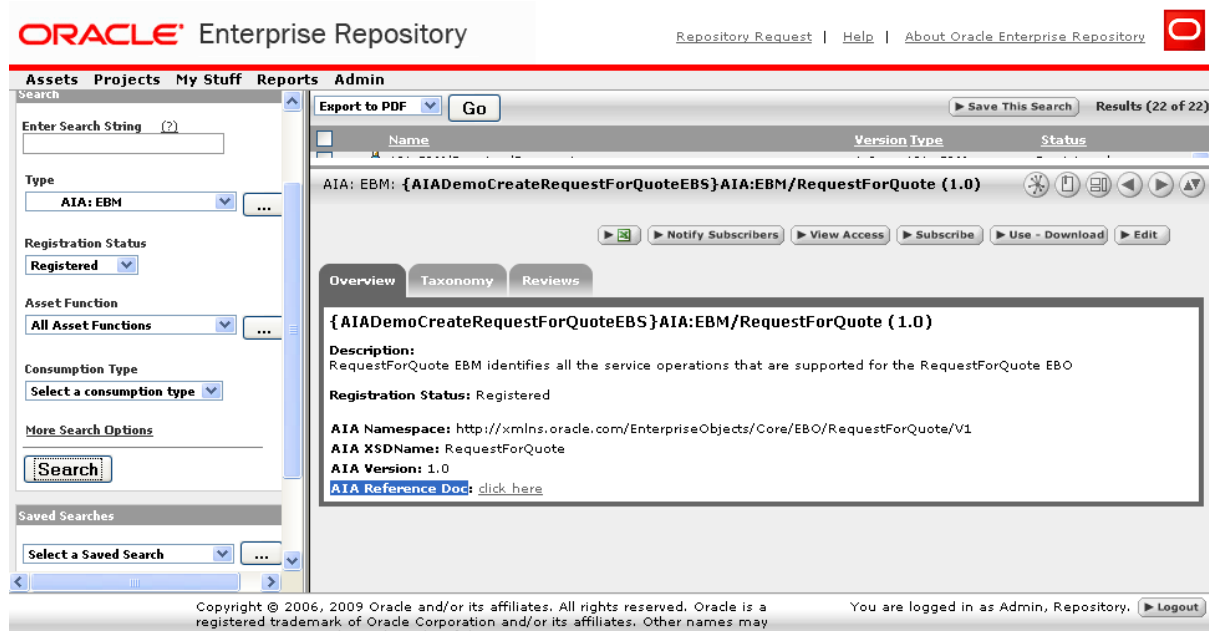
ORACLE® Enterprise Repository

Repository Request | Help | About Oracle Enterprise Repository

Assets Projects My Stuff Reports Admin

Search

Enter Search String (?)

Type

AIA: EBM

...

Registration Status

Registered

Asset Function

All Asset Functions

...

Consumption Type

Select a consumption type

More Search Options

Search

Saved Searches

Select a Saved Search

...

Export to PDF

Go

▶ Save This Search

Results (22 of 22)

Name

Version Type

Status

AIA: EBM: {AIADemoCreateRequestForQuoteEBS}AIA:EBM/RequestForQuote (1.0)

▶ Notify Subscribers

▶ View Access

▶ Subscribe

▶ Use - Download

▶ Edit

Overview

Taxonomy

Reviews

{AIADemoCreateRequestForQuoteEBS}AIA:EBM/RequestForQuote (1.0)

Description:
RequestForQuote EBM identifies all the service operations that are supported for the RequestForQuote EBO

Registration Status: Registered

AIA Namespace: http://xmlns.oracle.com/EnterpriseObjects/Core/EBO/RequestForQuote/V1
AIA XSDName: RequestForQuote
AIA Version: 1.0
AIA Reference Doc: click here

Copyright © 2006, 2009 Oracle and/or its affiliates. All rights reserved. Oracle is a registered trademark of Oracle Corporation and/or its affiliates. Other names may

You are logged in as Admin, Repository.

▶ Logout